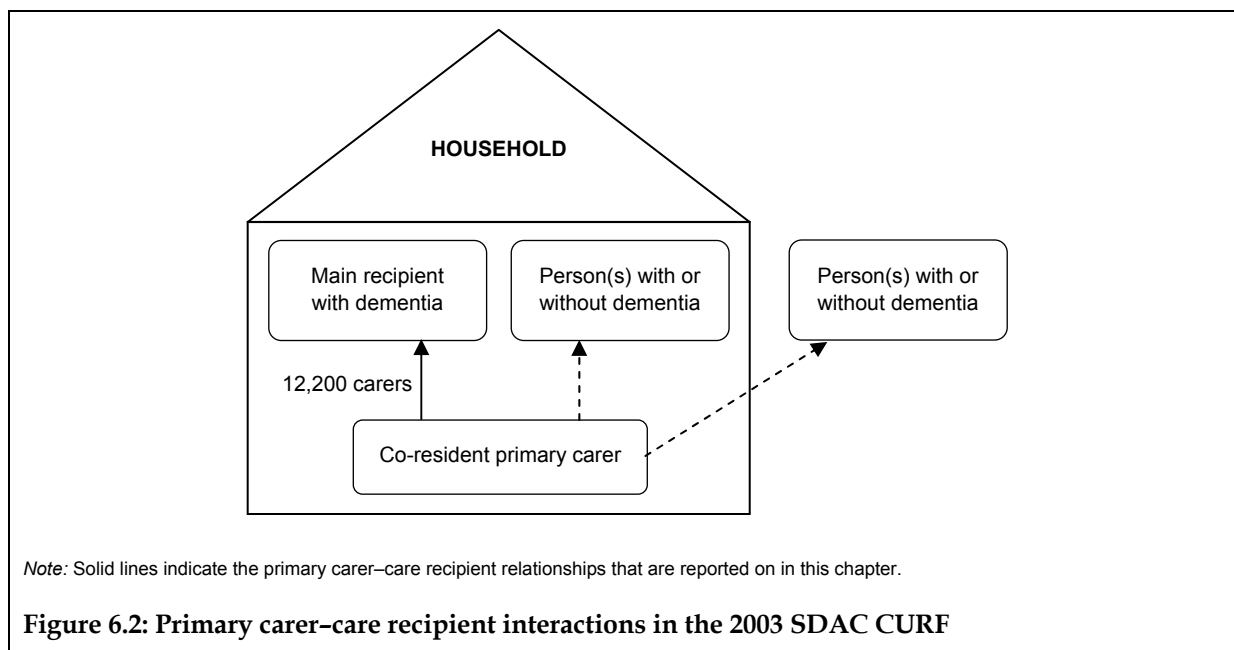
HOUSEHOLD

Main recipient with dementia

Person(s) with or without dementia

Person(s) with or without dementia

12,200 carers

Co-resident primary carer

*Note:* Solid lines indicate the primary carer–care recipient relationships that are reported on in this chapter.

**Figure 6.2: Primary carer–care recipient interactions in the 2003 SDAC CURF**